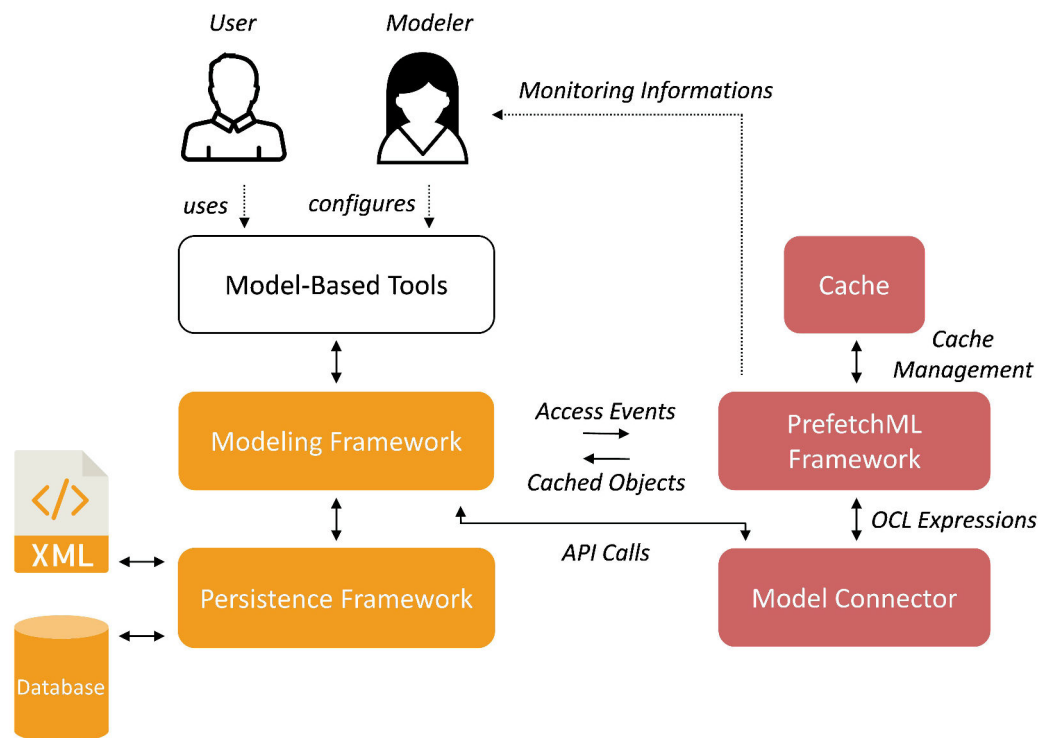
User

Modeler

Monitoring Informations

uses

configures

Model-Based Tools

Cache

Cache Management

Modeling Framework

Access Events

Cached Objects

PrefetchML Framework

</>

XML

OCL Expressions

API Calls

Persistence Framework

Model Connector

Database